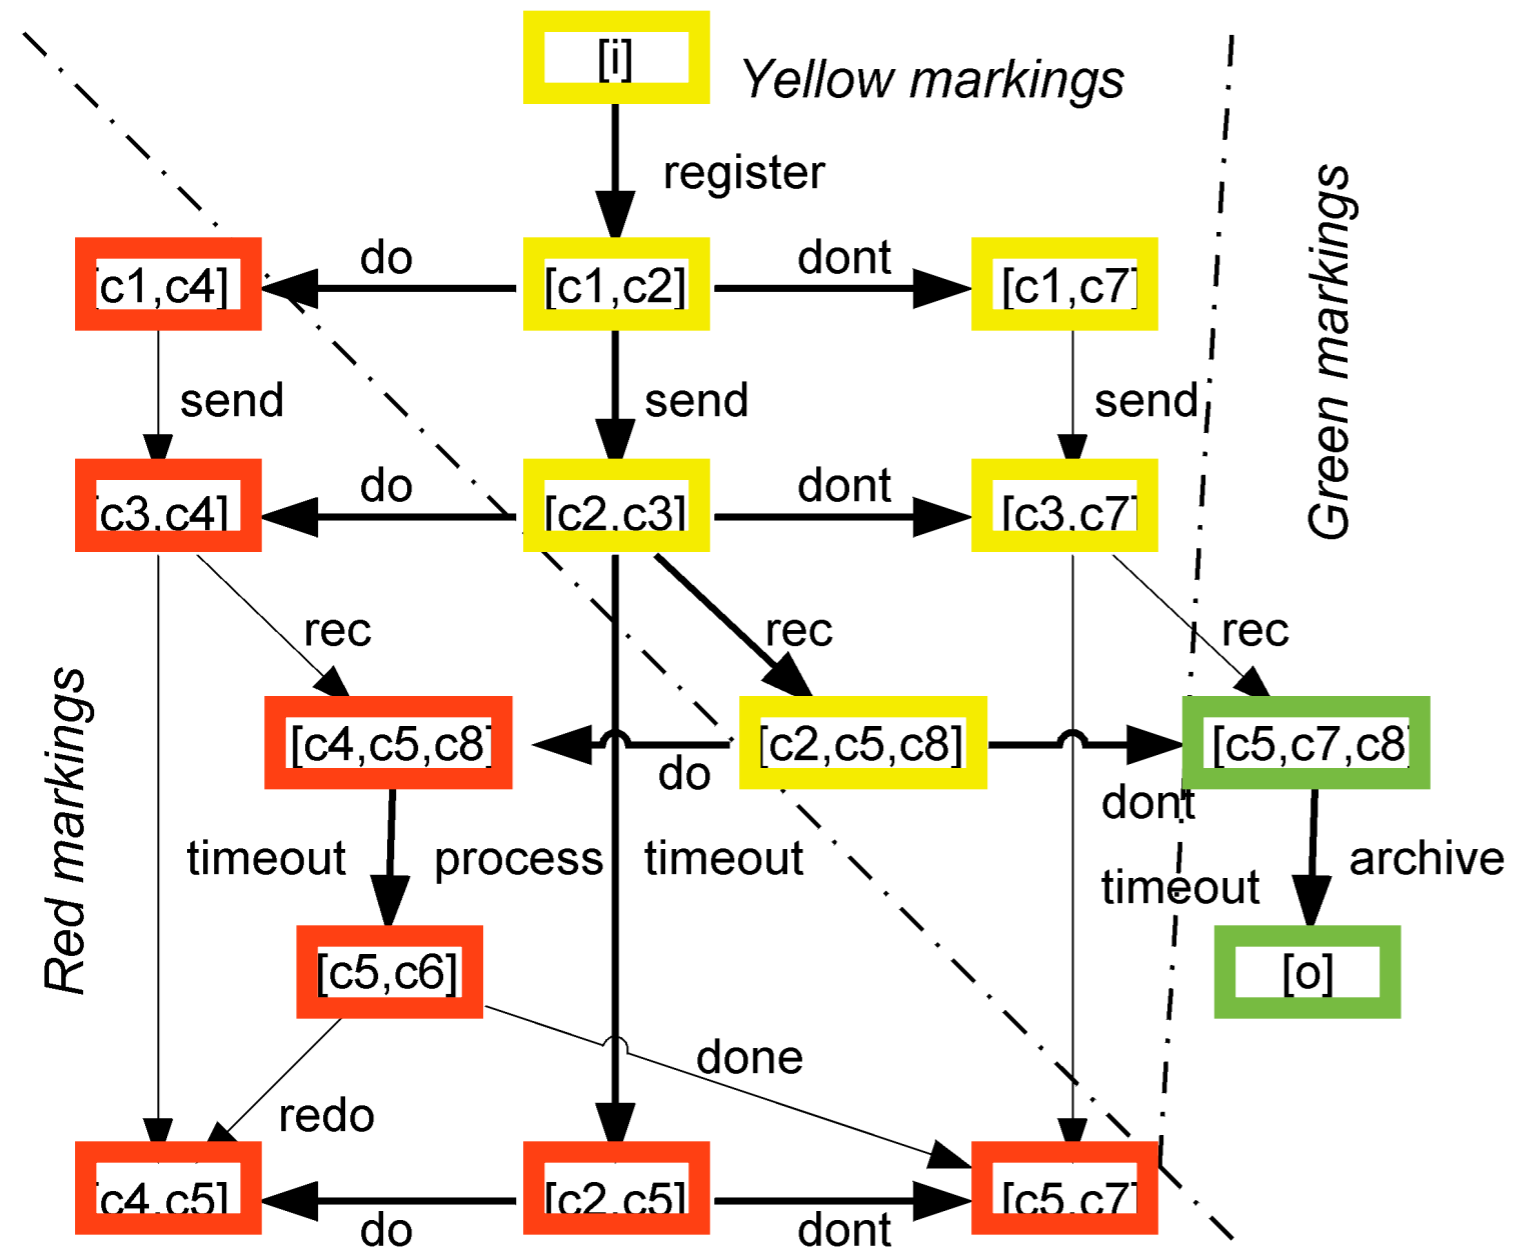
[i]

Yellow markings

register

[c1,c4]

do

[c1,c2]

dont

[c1,c7]

send

send

send

Green markings

[c3,c4]

do

[c2,c3]

dont

[c3,c7]

rec

rec

rec

Red markings

[c4,c5,c8]

do

[c2,c5,c8]

[c5,c7,c8]

dont

timeout

process

timeout

timeout

archive

[c5,c6]

[o]

done

redo

[c4,c5]

do

[c2,c5]

dont

[c5,c7]